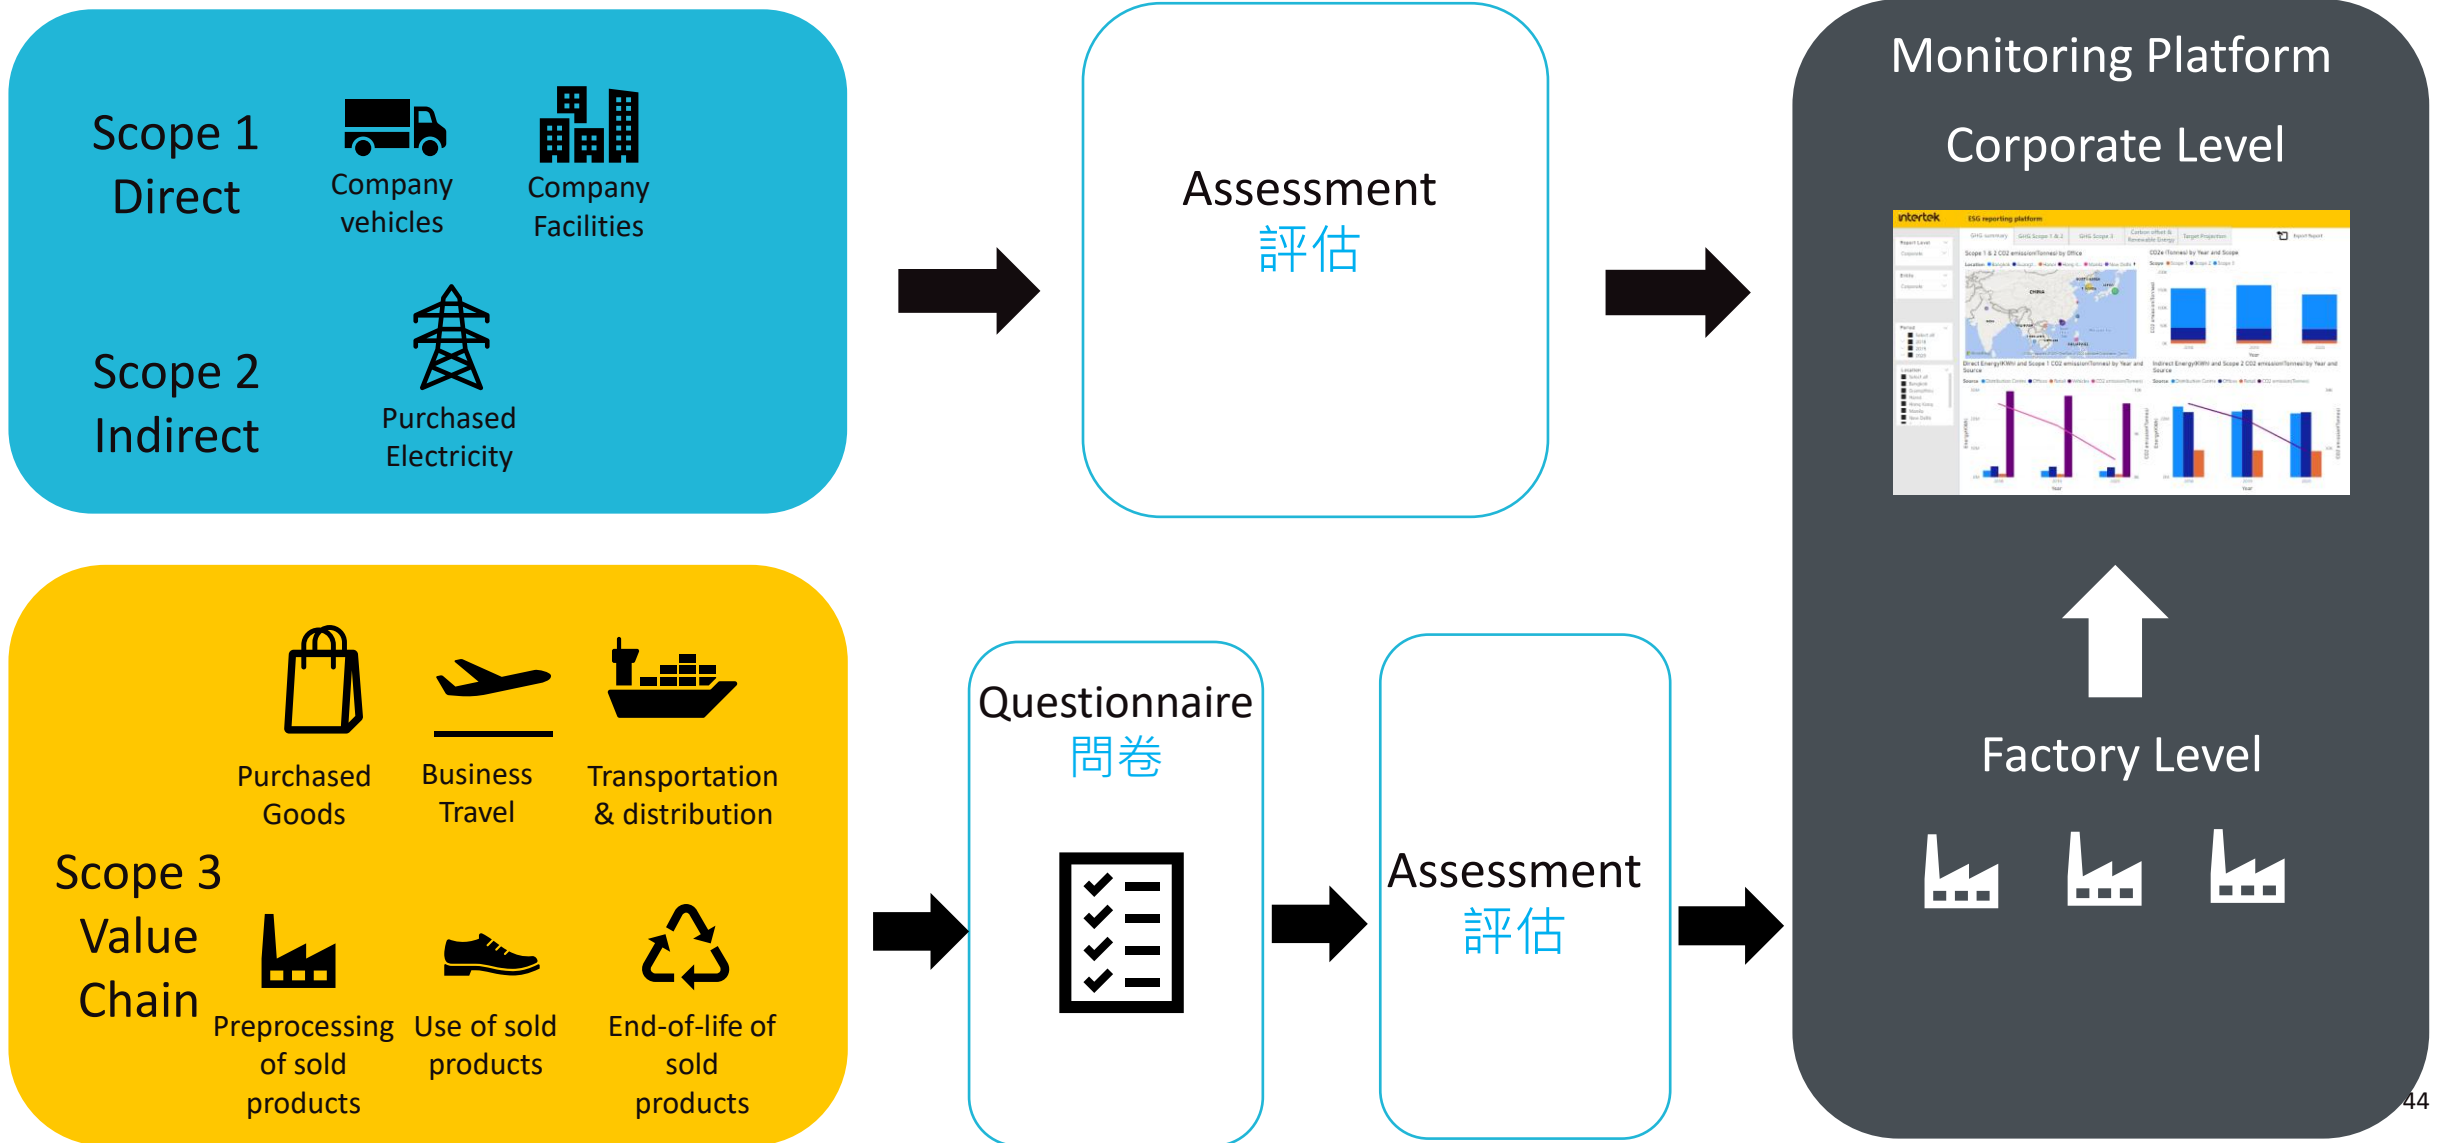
Scope 1
Direct

Company vehicles

Company Facilities

Scope 2
Indirect

Purchased Electricity

Assessment
評估

Monitoring Platform

Corporate Level

intertek ESG reporting platform

Factory Level

Purchased Goods

Business Travel

Transportation & distribution

Scope 3
Value Chain

Preprocessing of sold products

Use of sold products

End-of-life of sold products

Questionnaire
問卷

Assessment
評估

44